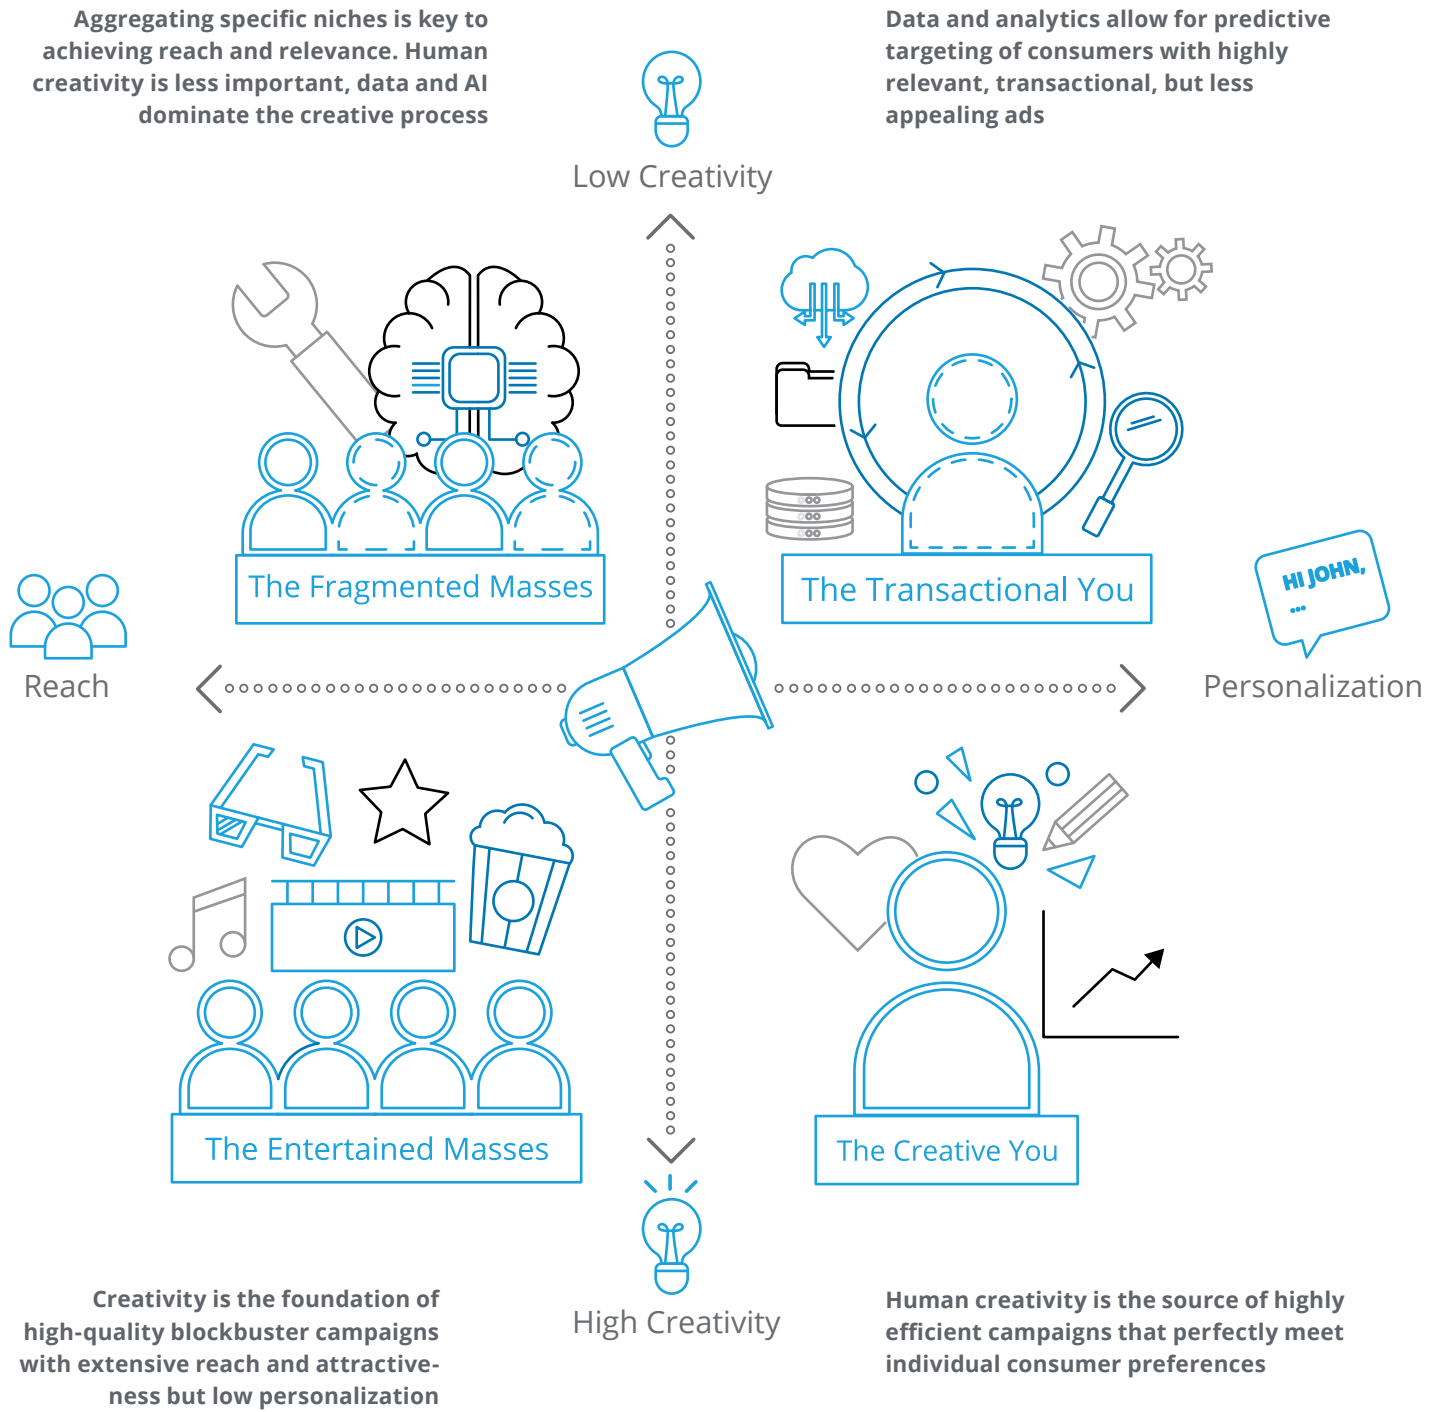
Aggregating specific niches is key to achieving reach and relevance. Human creativity is less important, data and AI dominate the creative process

Low Creativity

Data and analytics allow for predictive targeting of consumers with highly relevant, transactional, but less appealing ads

The Fragmented Masses

The Transactional You

HI JOHN,
...

Reach

Personalization

The Entertained Masses

The Creative You

High Creativity

Creativity is the foundation of high-quality blockbuster campaigns with extensive reach and attractiveness but low personalization

Human creativity is the source of highly efficient campaigns that perfectly meet individual consumer preferences